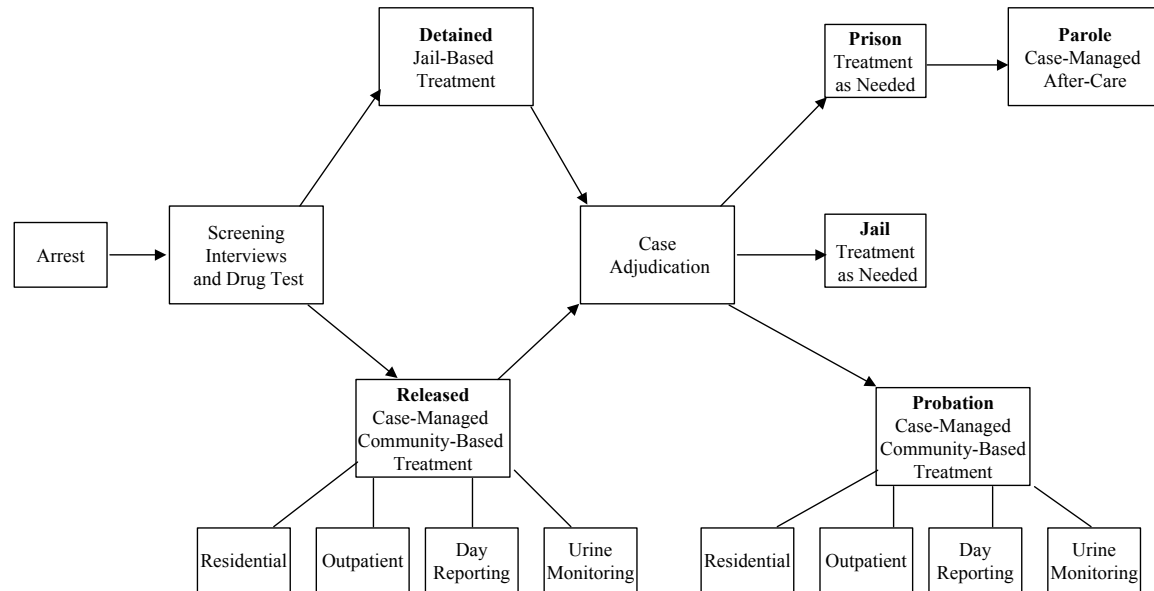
Arrest

Screening Interviews and Drug Test

**Detained**
Jail-Based Treatment

**Released**
Case-Managed Community-Based Treatment

Residential

Outpatient

Day Reporting

Urine Monitoring

Case Adjudication

**Prison**
Treatment as Needed

**Parole**
Case-Managed After-Care

**Jail**
Treatment as Needed

**Probation**
Case-Managed Community-Based Treatment

Residential

Outpatient

Day Reporting

Urine Monitoring